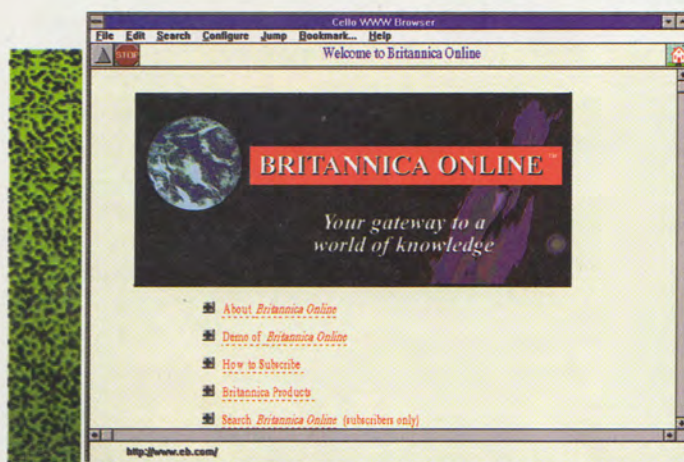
Cello WWW Browser

File Edit Search Configure Jump Bookmark... Help

STOP

Welcome to Britannica Online

BRITANNICA ONLINE™

Your gateway to a world of knowledge

About *Britannica Online*

Demo of *Britannica Online*

How to Subscribe

Britannica Products

Search *Britannica Online* (subscribers only)

http://www.eb.com/